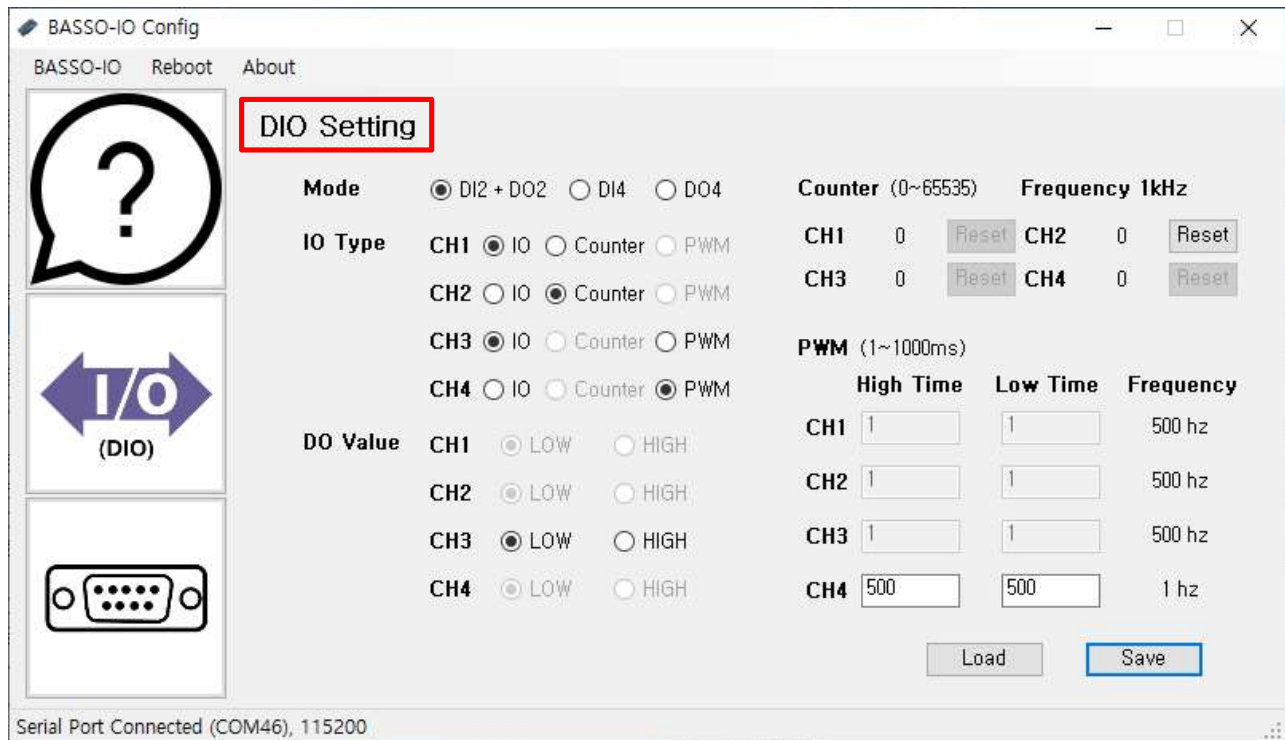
BASSO-IO Config

BASSO-IO Reboot About

?

I/O
(DIO)

DIO Setting

Mode ◉ DI2 + DO2 ○ DI4 ○ DO4

IO Type CH1 ◉ IO ○ Counter ○ PWM

CH2 ○ IO ◉ Counter ○ PWM

CH3 ◉ IO ○ Counter ○ PWM

CH4 ○ IO ○ Counter ◉ PWM

DO Value CH1 ◉ LOW ○ HIGH

CH2 ◉ LOW ○ HIGH

CH3 ◉ LOW ○ HIGH

CH4 ◉ LOW ○ HIGH

Counter (0~65535) Frequency 1kHz

CH1 0 Reset CH2 0 Reset

CH3 0 Reset CH4 0 Reset

PWM (1~1000ms)

| | High Time | Low Time | Frequency |
|---|---|---|---|
| CH1 | 1 | 1 | 500 hz |
| CH2 | 1 | 1 | 500 hz |
| CH3 | 1 | 1 | 500 hz |
| CH4 | 500 | 500 | 1 hz |

Load Save

Serial Port Connected (COM46), 115200